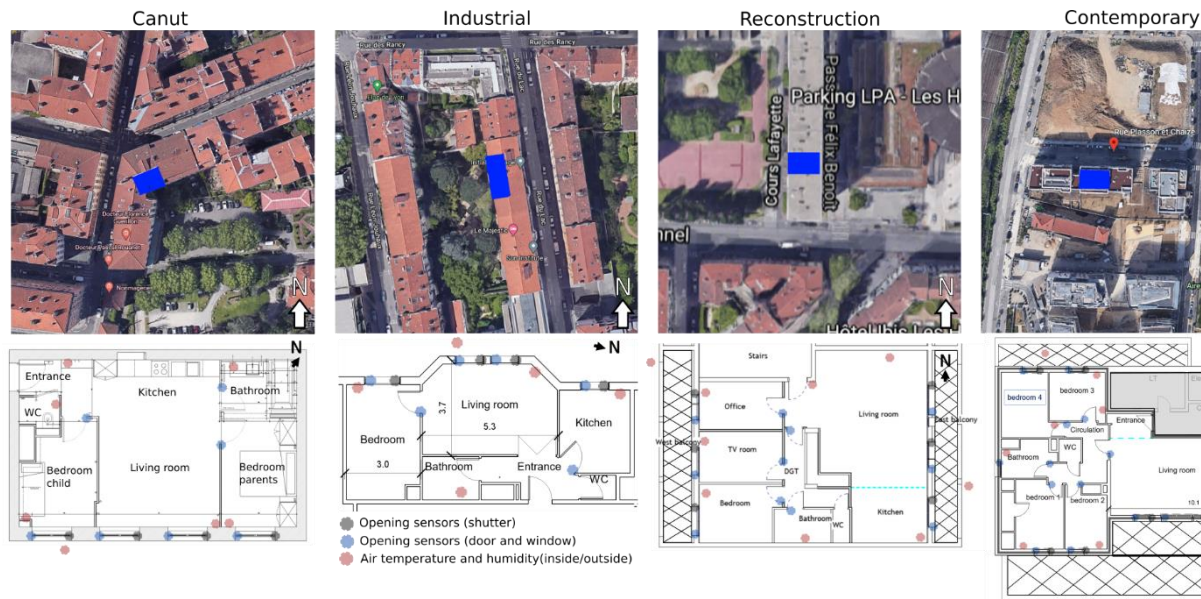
Canut

Industrial

Reconstruction

Contemporary

N

Rue des Rancy

N

Parking LPA - Les H

Cours Lafayette

Passage Félix Benoit

nnel

N

Hôtel Ibis Les H

Rue Plasson et Chaize

N

Entrance

Kitchen

Bathroom

WC

Bedroom child

Living room

Bedroom parents

N

Living room

3.7

5.3

Kitchen

Bedroom

3.0

Bathroom

Entrance

WC

Opening sensors (shutter)
Opening sensors (door and window)
Air temperature and humidity(inside/outside)

Stairs

N

Office

Living room

East Balcony

West Balcony

TV room

DGT

Bedroom

Bathroom

WC

Kitchen

bedroom 4

bedroom 3

Circulation

Entrance

Bathroom

WC

Living room

bedroom 1

bedroom 2

10.1